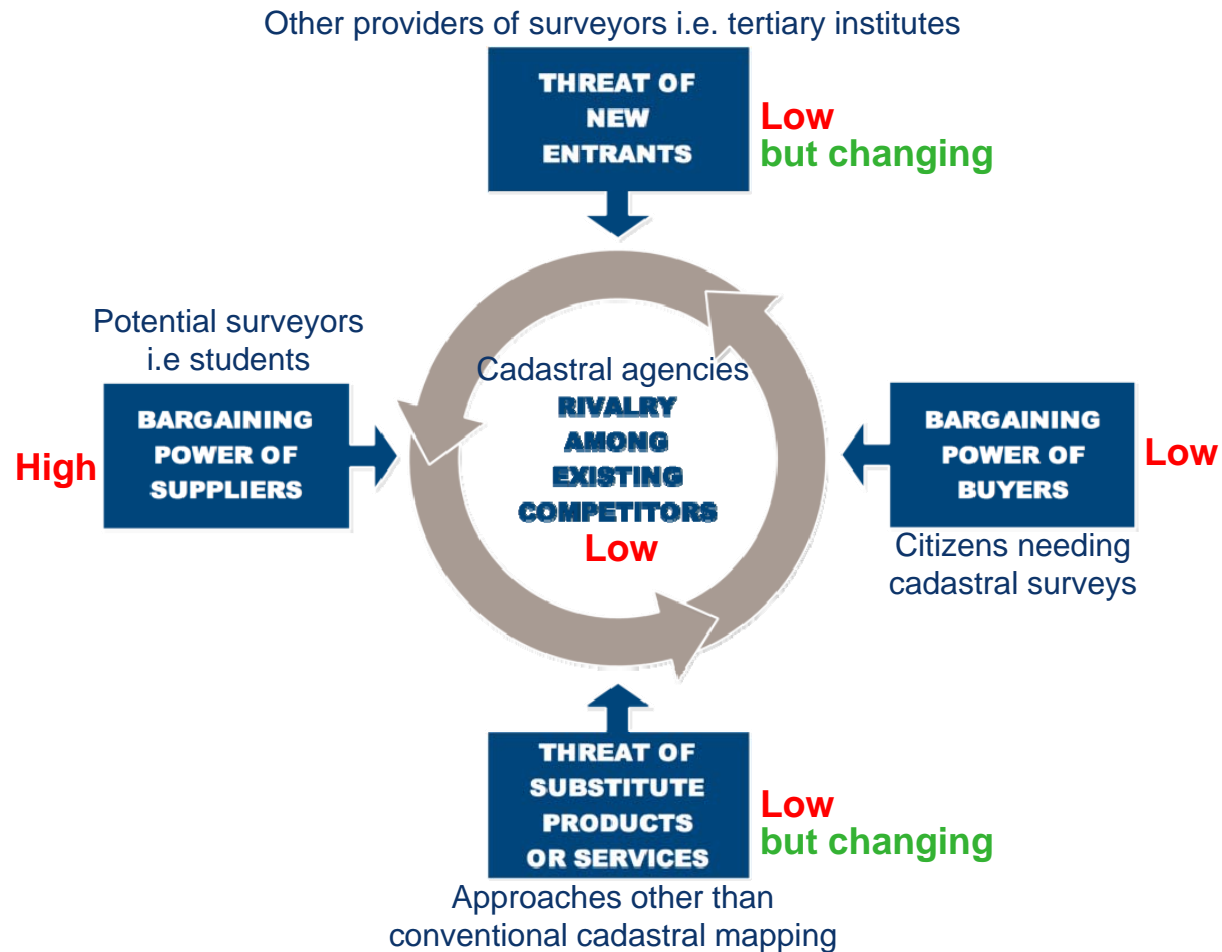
Other providers of surveyors i.e. tertiary institutes

THREAT OF NEW ENTRANTS

Low
but changing

Potential surveyors i.e students

BARGAINING POWER OF SUPPLIERS

High

Cadastral agencies
RIVALRY AMONG EXISTING COMPETITORS
Low

BARGAINING POWER OF BUYERS

Low

Citizens needing cadastral surveys

THREAT OF SUBSTITUTE PRODUCTS OR SERVICES

Low
but changing

Approaches other than conventional cadastral mapping